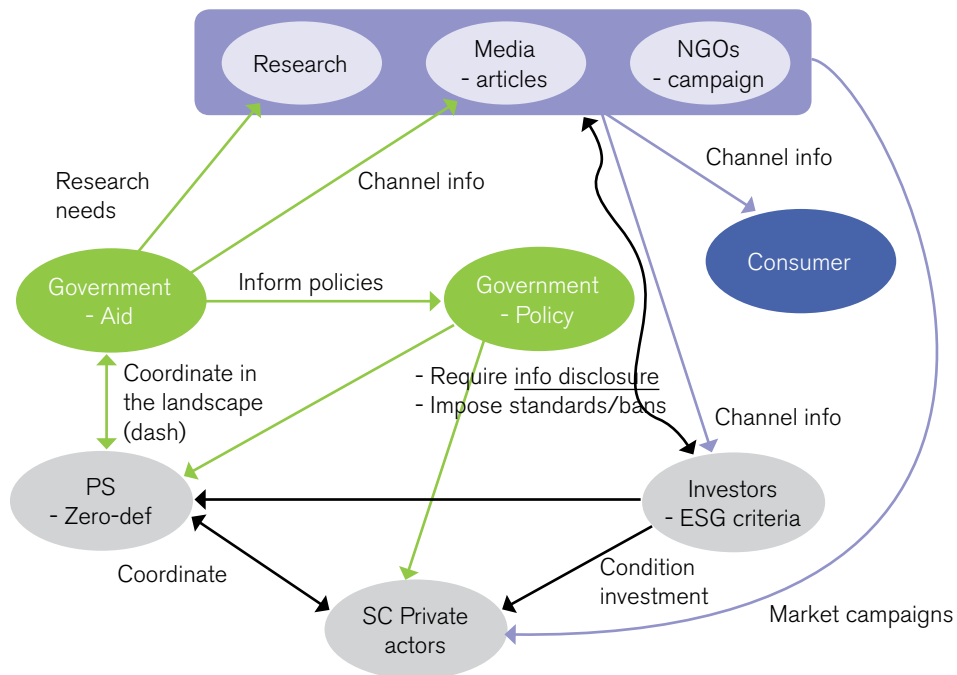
Research

Media
- articles

NGOs
- campaign

Research needs

Channel info

Channel info

Consumer

Government
- Aid

Inform policies

Government
- Policy

Coordinate in the landscape (dash)

- Require info disclosure
- Impose standards/bans

Channel info

PS
- Zero-def

Investors
- ESG criteria

Coordinate

Condition investment

SC Private actors

Market campaigns